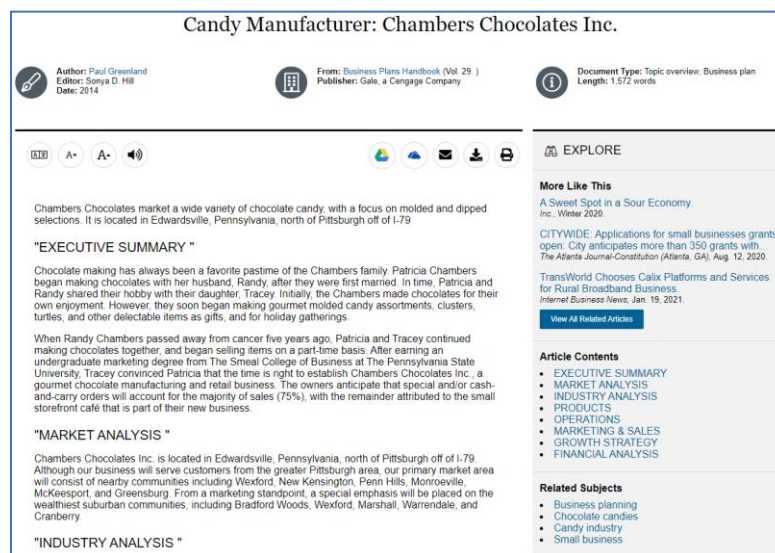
Candy Manufacturer: Chambers Chocolates Inc.

Author: Paul Greenland
Editor: Sonya D. Hill
Date: 2014

From: Business Plans Handbook (Vol. 29. )
Publisher: Gale, a Cengage Company

Document Type: Topic overview; Business plan
Length: 1,572 words

A↕ A- A+

Chambers Chocolates market a wide variety of chocolate candy, with a focus on molded and dipped selections. It is located in Edwardsville, Pennsylvania, north of Pittsburgh off of I-79

"EXECUTIVE SUMMARY "

Chocolate making has always been a favorite pastime of the Chambers family. Patricia Chambers began making chocolates with her husband, Randy, after they were first married. In time, Patricia and Randy shared their hobby with their daughter, Tracey. Initially, the Chambers made chocolates for their own enjoyment. However, they soon began making gourmet molded candy assortments, clusters, turtles, and other delectable items as gifts, and for holiday gatherings.

When Randy Chambers passed away from cancer five years ago, Patricia and Tracey continued making chocolates together, and began selling items on a part-time basis. After earning an undergraduate marketing degree from The Smeal College of Business at The Pennsylvania State University, Tracey convinced Patricia that the time is right to establish Chambers Chocolates Inc., a gourmet chocolate manufacturing and retail business. The owners anticipate that special and/or cash-and-carry orders will account for the majority of sales (75%), with the remainder attributed to the small storefront café that is part of their new business.

"MARKET ANALYSIS "

Chambers Chocolates Inc. is located in Edwardsville, Pennsylvania, north of Pittsburgh off of I-79. Although our business will serve customers from the greater Pittsburgh area, our primary market area will consist of nearby communities including Wexford, New Kensington, Penn Hills, Monroeville, McKeesport, and Greensburg. From a marketing standpoint, a special emphasis will be placed on the wealthiest suburban communities, including Bradford Woods, Wexford, Marshall, Warrendale, and Cranberry.

"INDUSTRY ANALYSIS "

EXPLORE

More Like This

A Sweet Spot in a Sour Economy.
Inc., Winter 2020.

CITYWIDE: Applications for small businesses grants open: City anticipates more than 350 grants with...
The Atlanta Journal-Constitution (Atlanta, GA), Aug. 12, 2020.

TransWorld Chooses Calix Platforms and Services for Rural Broadband Business.
Internet Business News, Jan. 19, 2021.

View All Related Articles

Article Contents

- EXECUTIVE SUMMARY
- MARKET ANALYSIS
- INDUSTRY ANALYSIS
- PRODUCTS
- OPERATIONS
- MARKETING & SALES
- GROWTH STRATEGY
- FINANCIAL ANALYSIS

Related Subjects

- Business planning
- Chocolate candies
- Candy industry
- Small business